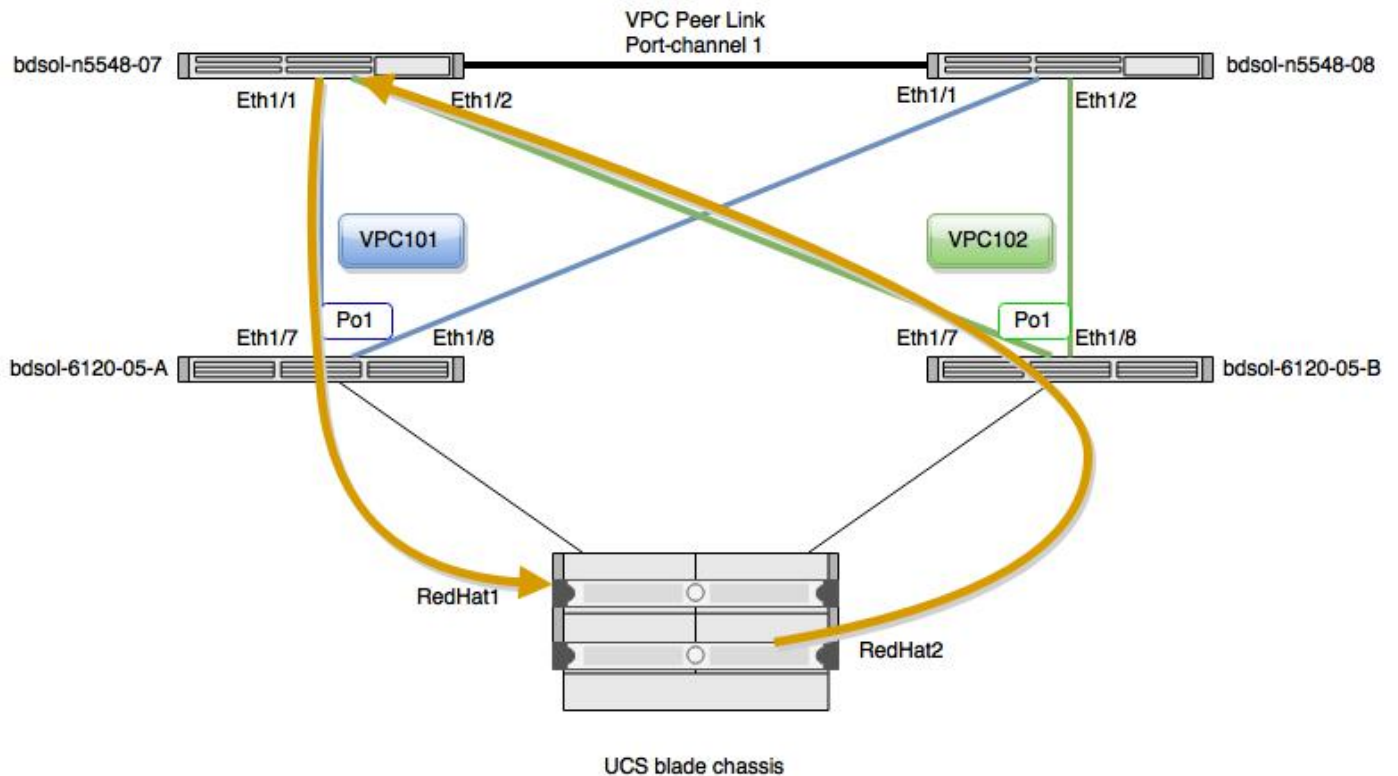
VPC Peer Link
Port-channel 1

bdsol-n5548-07

bdsol-n5548-08

Eth1/1

Eth1/2

Eth1/1

Eth1/2

VPC101

VPC102

Po1

Po1

Eth1/7

Eth1/8

Eth1/7

Eth1/8

bdsol-6120-05-A

bdsol-6120-05-B

RedHat1

RedHat2

UCS blade chassis